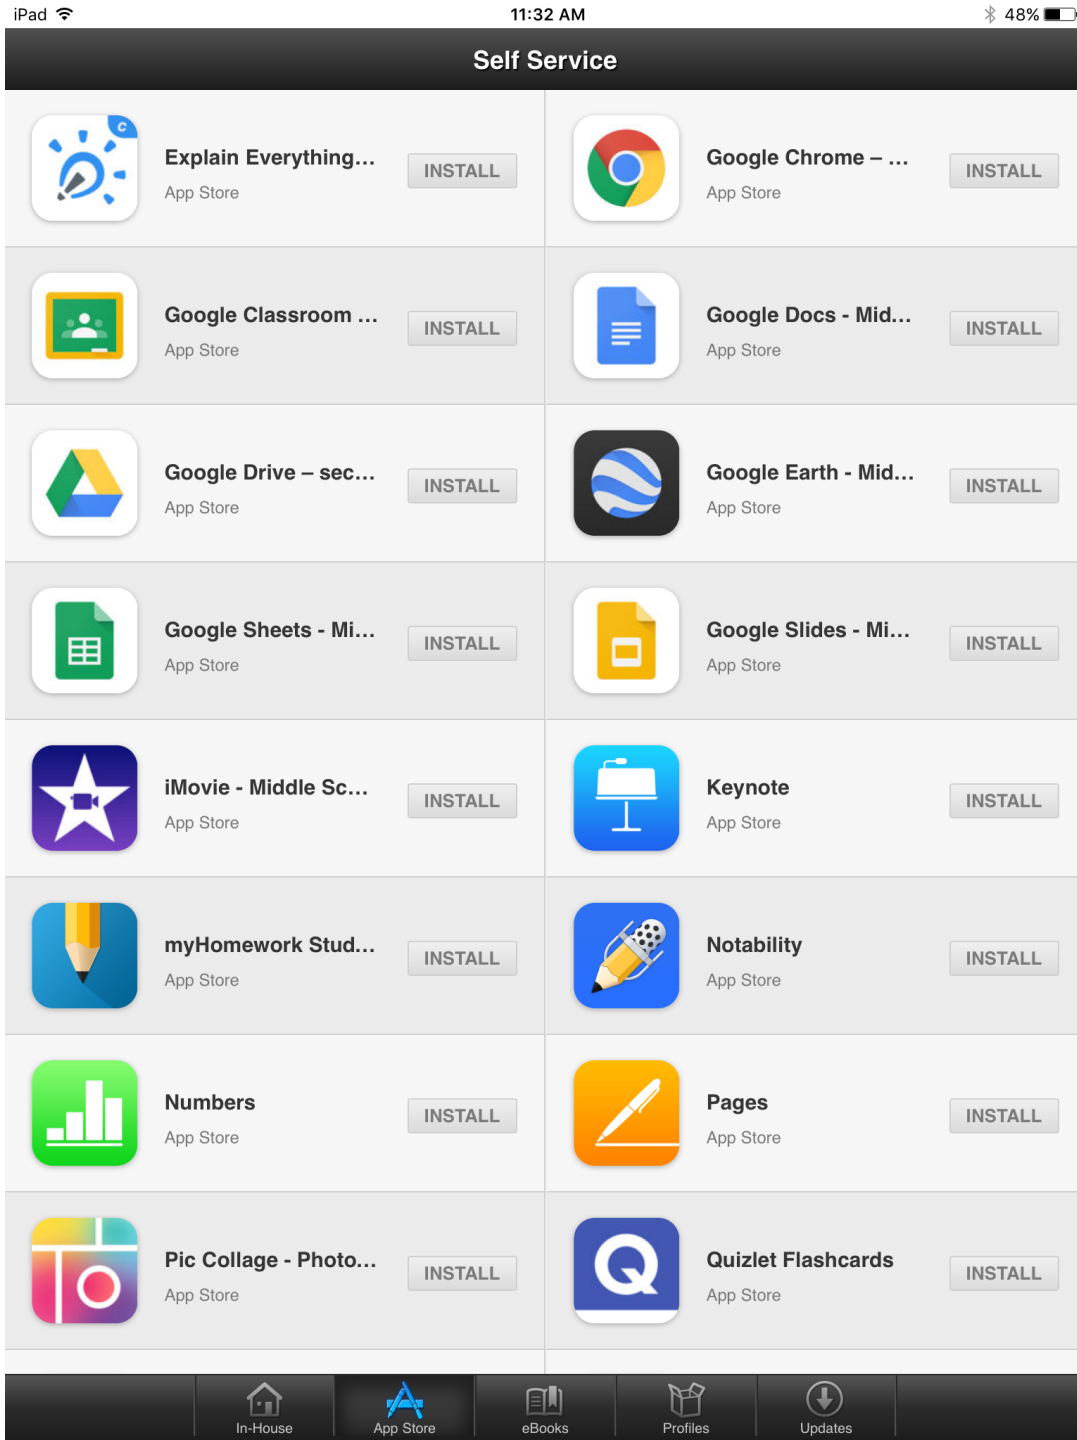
iPad 11:32 AM 48%

Self Service

Explain Everything... App Store INSTALL

Google Chrome – ... App Store INSTALL

Google Classroom ... App Store INSTALL

Google Docs - Mid... App Store INSTALL

Google Drive – sec... App Store INSTALL

Google Earth - Mid... App Store INSTALL

Google Sheets - Mi... App Store INSTALL

Google Slides - Mi... App Store INSTALL

iMovie - Middle Sc... App Store INSTALL

Keynote App Store INSTALL

myHomework Stud... App Store INSTALL

Notability App Store INSTALL

Numbers App Store INSTALL

Pages App Store INSTALL

Pic Collage - Photo... App Store INSTALL

Quizlet Flashcards App Store INSTALL

In-House App Store eBooks Profiles Updates